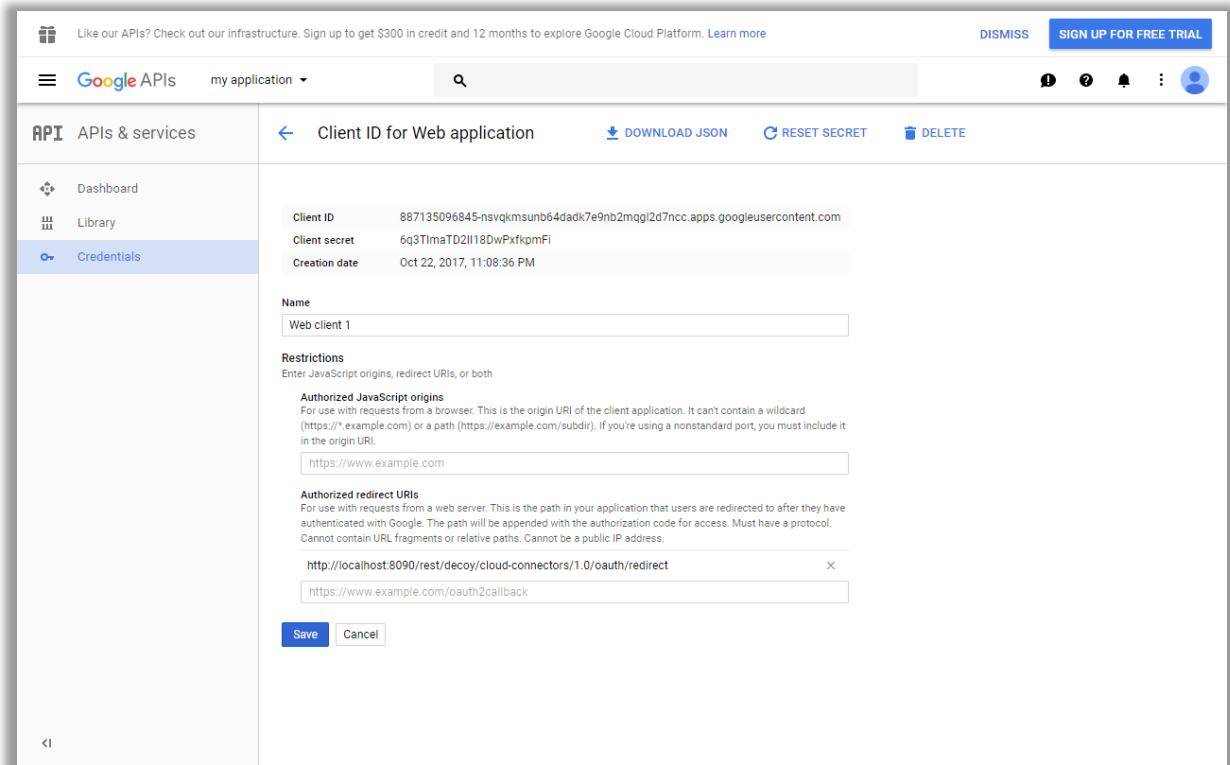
Like our APIs? Check out our infrastructure. Sign up to get $300 in credit and 12 months to explore Google Cloud Platform. Learn more

DISMISS

SIGN UP FOR FREE TRIAL

Google APIs

my application

API APIs & services

Client ID for Web application

DOWNLOAD JSON

RESET SECRET

DELETE

Dashboard

Library

Credentials

| Client ID | 887135096845-nsvqkmsunb64dadk7e9nb2mqgl2d7ncc.apps.googleusercontent.com |
|---|---|
| Client secret | 6q3TImaTD2Il18DwPxfkpmFi |
| Creation date | Oct 22, 2017, 11:08:36 PM |

Name

Web client 1

Restrictions

Enter JavaScript origins, redirect URIs, or both

Authorized JavaScript origins

For use with requests from a browser. This is the origin URI of the client application. It can't contain a wildcard (https://*.example.com) or a path (https://example.com/subdir). If you're using a nonstandard port, you must include it in the origin URI.

https://www.example.com

Authorized redirect URIs

For use with requests from a web server. This is the path in your application that users are redirected to after they have authenticated with Google. The path will be appended with the authorization code for access. Must have a protocol. Cannot contain URL fragments or relative paths. Cannot be a public IP address.

http://localhost:8090/rest/decoy/cloud-connectors/1.0/oauth/redirect

https://www.example.com/oauth2callback

Save

Cancel

<I